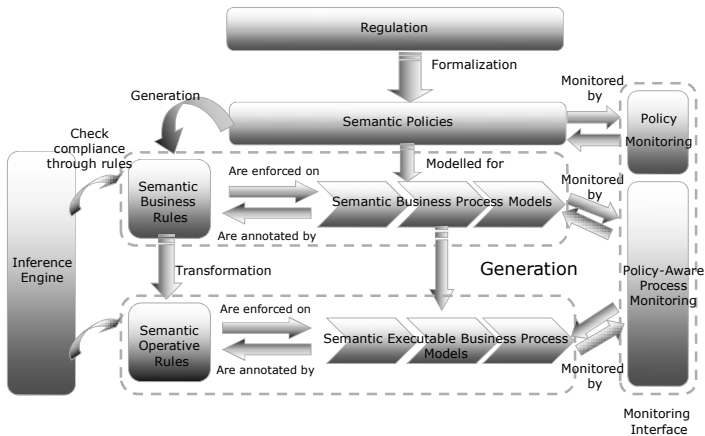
Regulation

Formalization

Monitored by

Generation

Semantic Policies

Policy Monitoring

Check compliance through rules

Modelled for

Semantic Business Rules

Are enforced on

Semantic Business Process Models

Monitored by

Are annotated by

Inference Engine

Transformation

Generation

Policy-Aware Process Monitoring

Semantic Operative Rules

Are enforced on

Semantic Executable Business Process Models

Are annotated by

Monitored by

Monitoring Interface